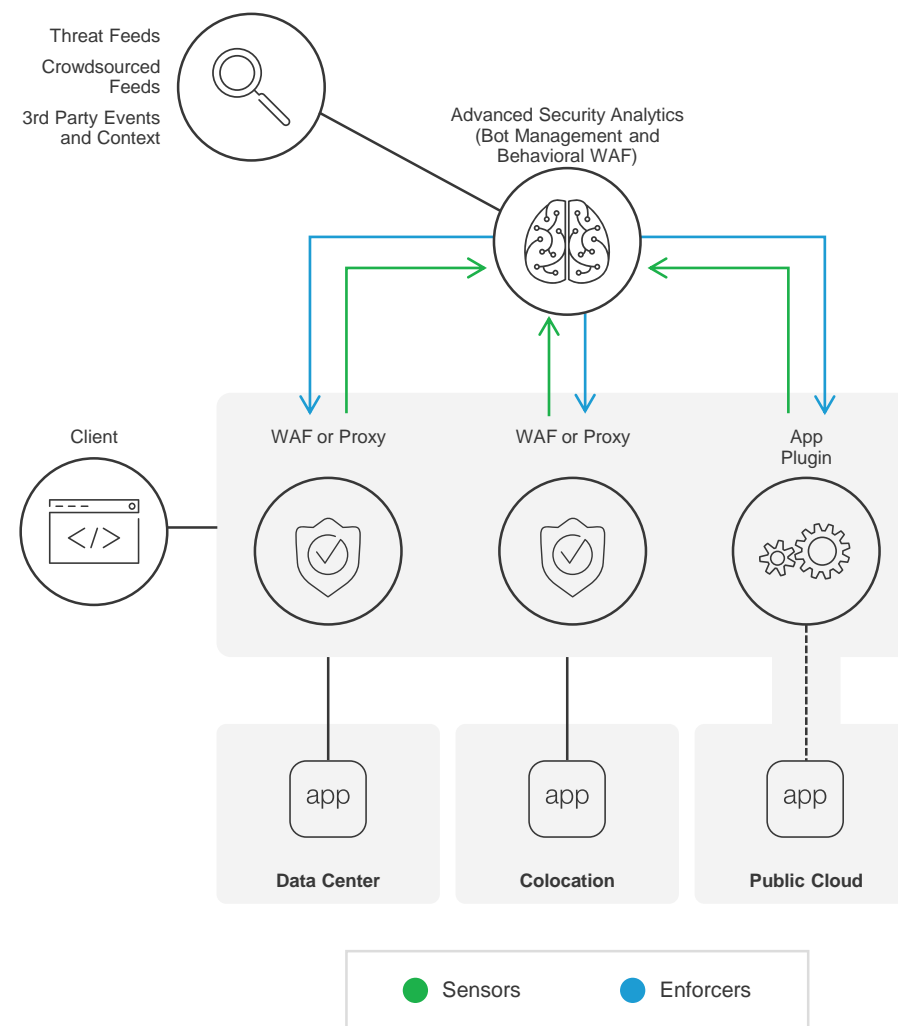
Threat Feeds

Crowdsourced Feeds

3rd Party Events and Context

Advanced Security Analytics (Bot Management and Behavioral WAF)

Client

WAF or Proxy

WAF or Proxy

App Plugin

app

app

app

Data Center

Colocation

Public Cloud

Sensors

Enforcers